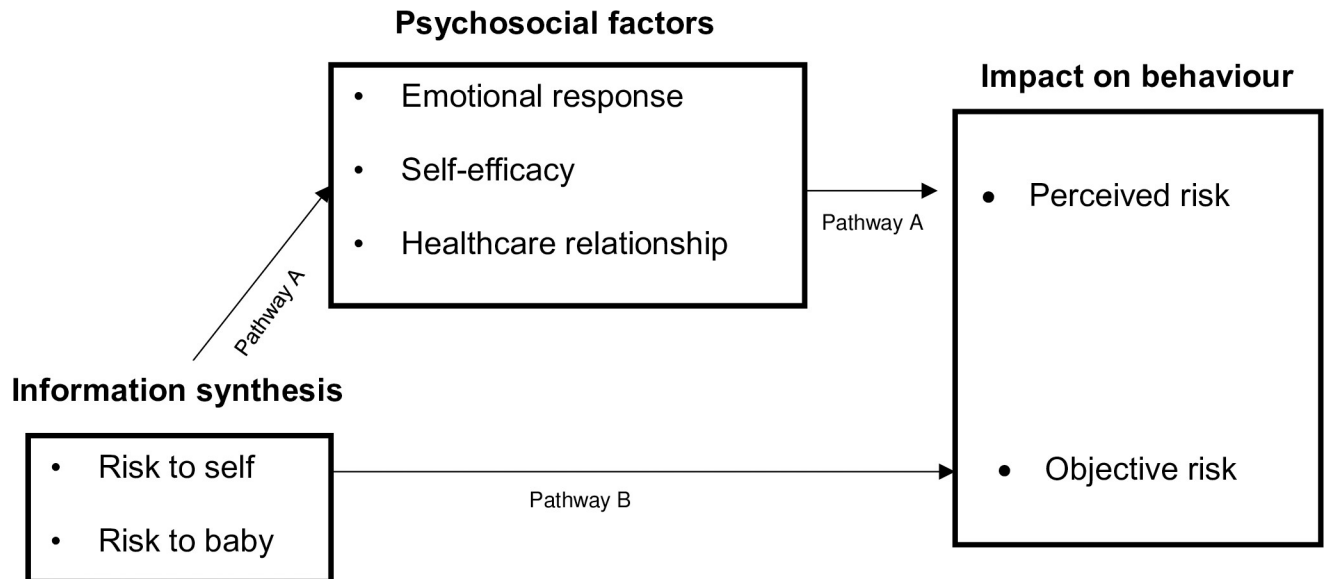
Psychosocial factors

- Emotional response
- Self-efficacy
- Healthcare relationship

Impact on behaviour

- Perceived risk
- Objective risk

Pathway A

Pathway A

Information synthesis

- Risk to self
- Risk to baby

Pathway B